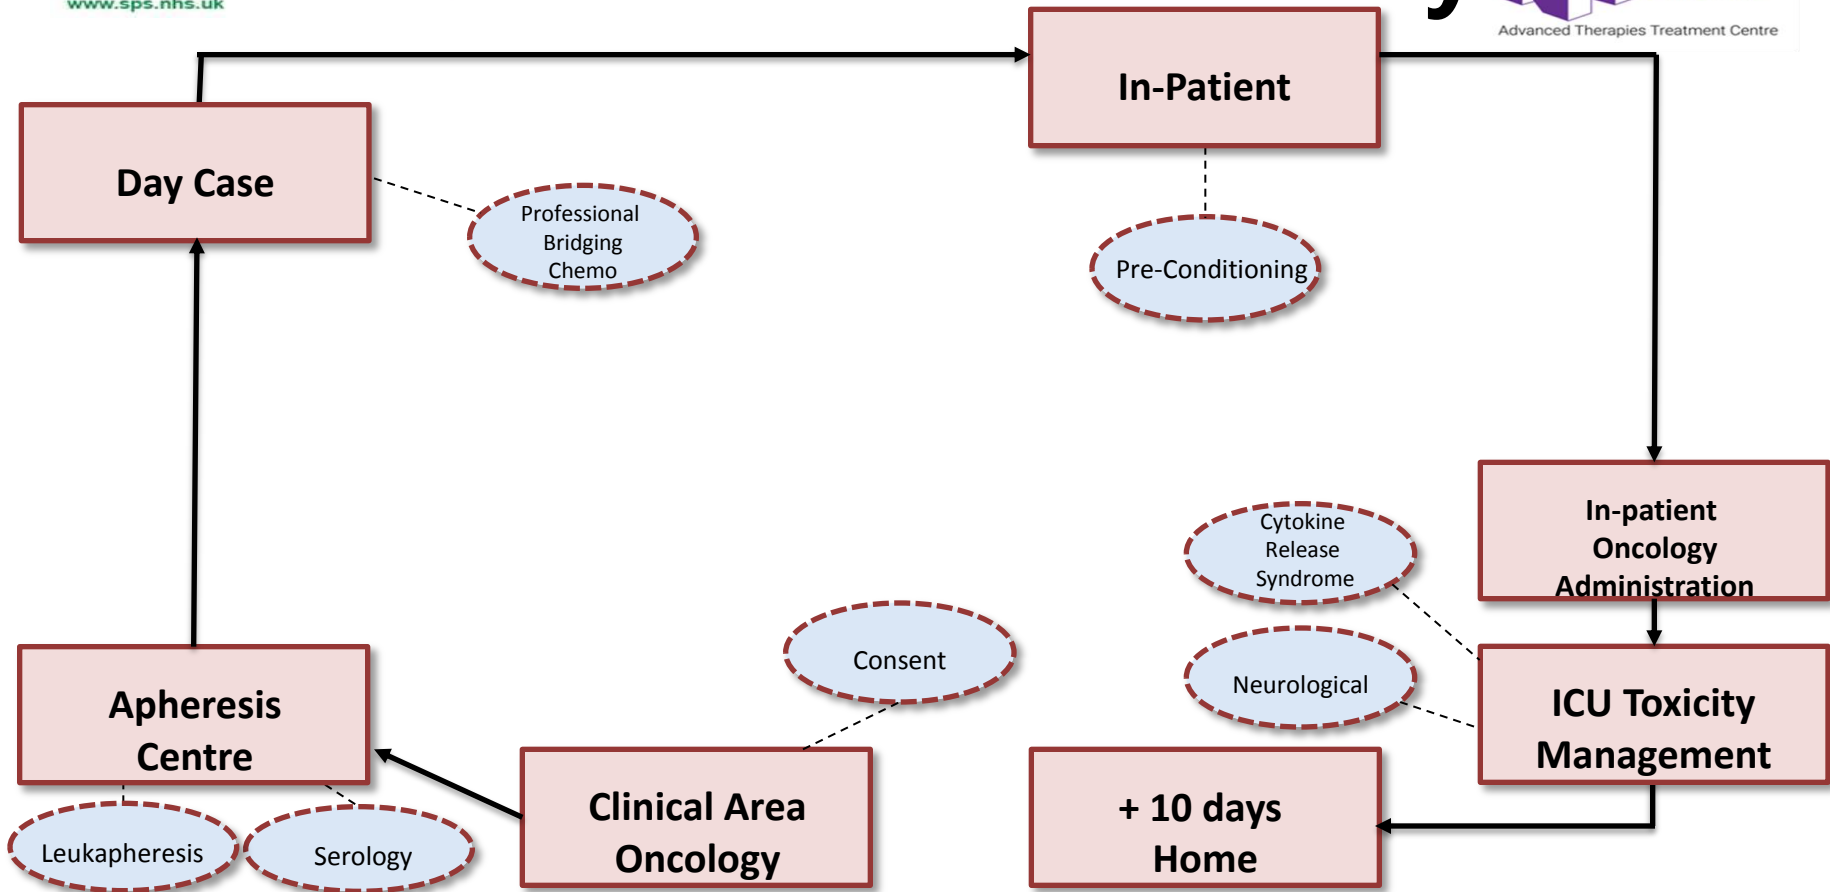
www.sps.nhs.uk

Advanced Therapies Treatment Centre

In-Patient

Day Case

Professional Bridging Chemo

Pre-Conditioning

In-patient Oncology Administration

Cytokine Release Syndrome

Consent

Neurological

ICU Toxicity Management

Apheresis Centre

Clinical Area Oncology

+ 10 days Home

Leukapheresis

Serology